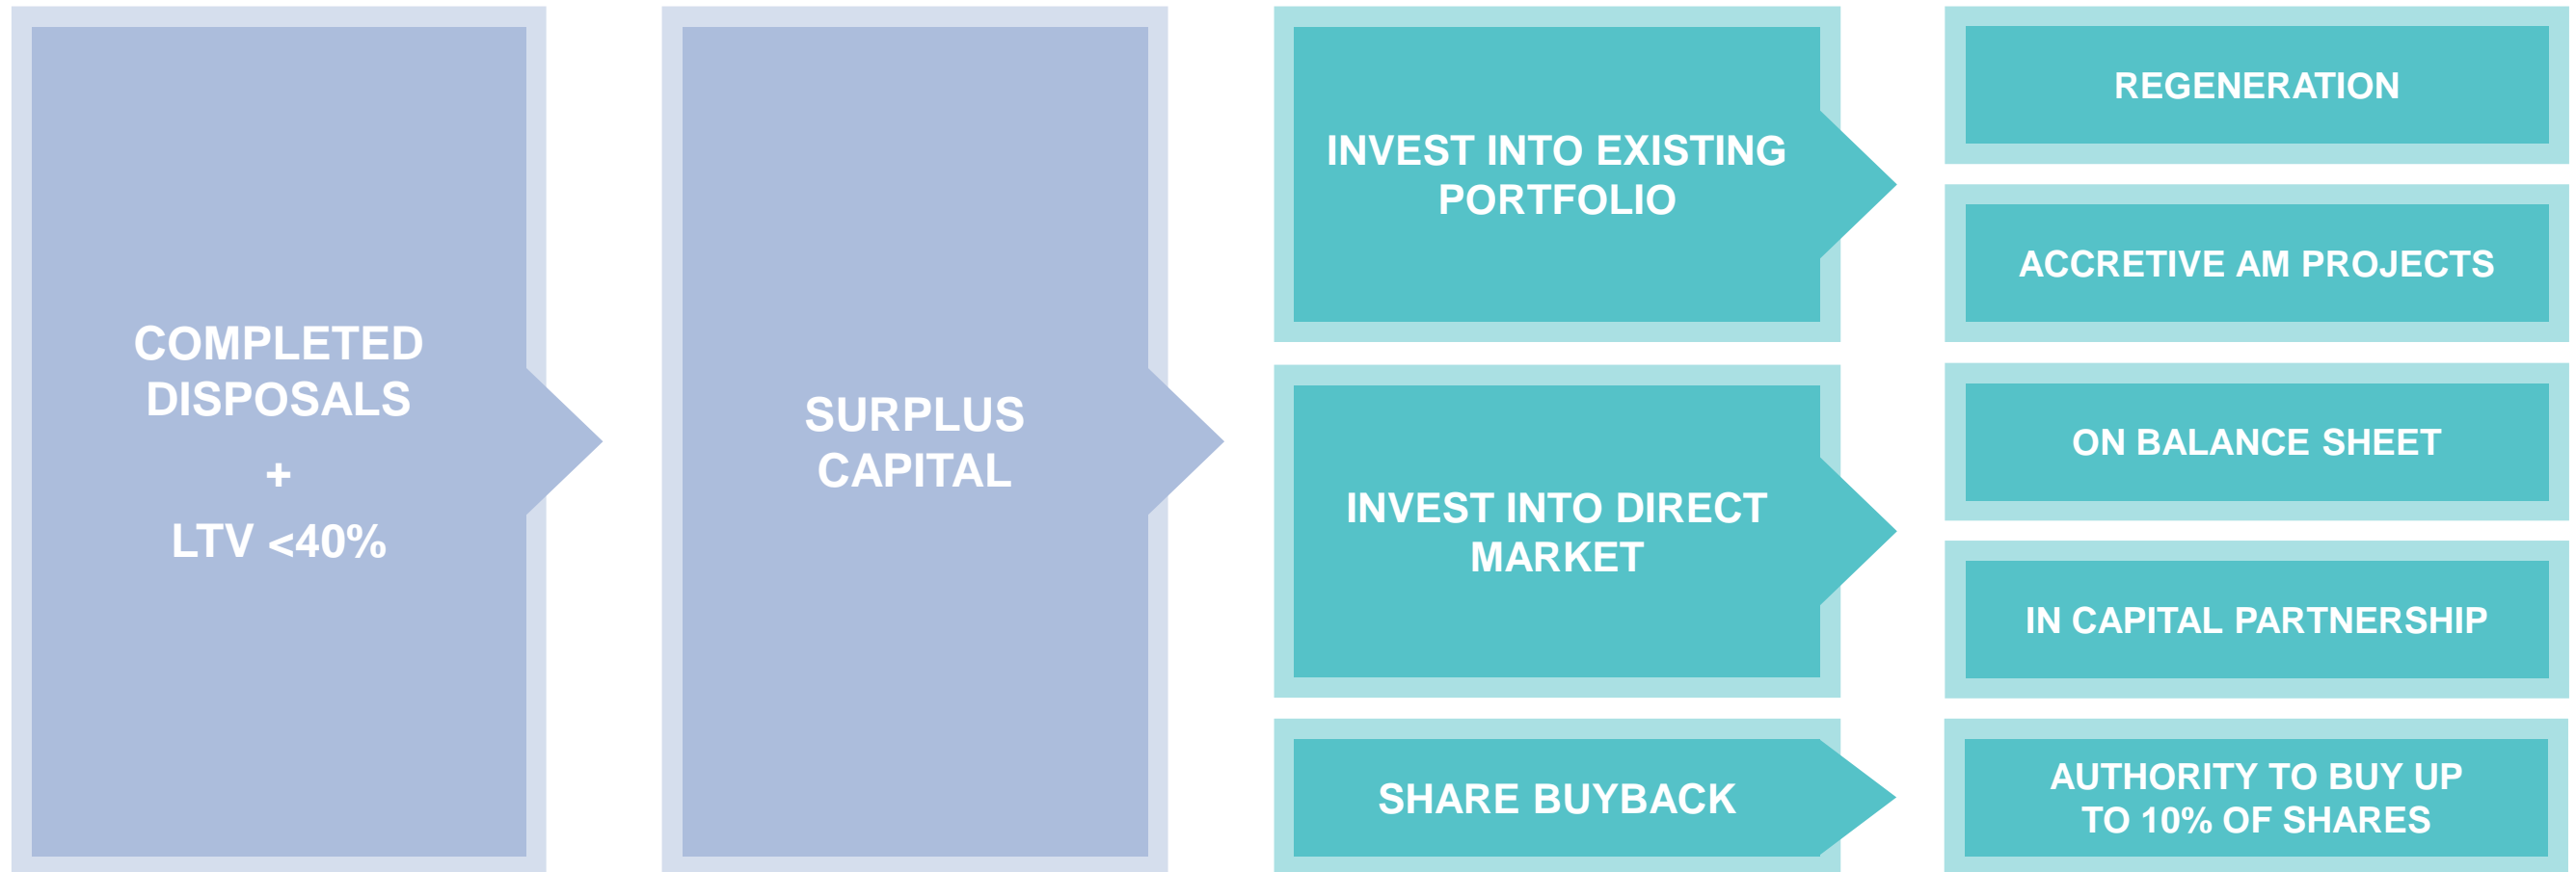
COMPLETED DISPOSALS

+

LTV <40%

SURPLUS CAPITAL

INVEST INTO EXISTING PORTFOLIO

REGENERATION

ACCRETIVE AM PROJECTS

INVEST INTO DIRECT MARKET

ON BALANCE SHEET

IN CAPITAL PARTNERSHIP

SHARE BUYBACK

AUTHORITY TO BUY UP TO 10% OF SHARES